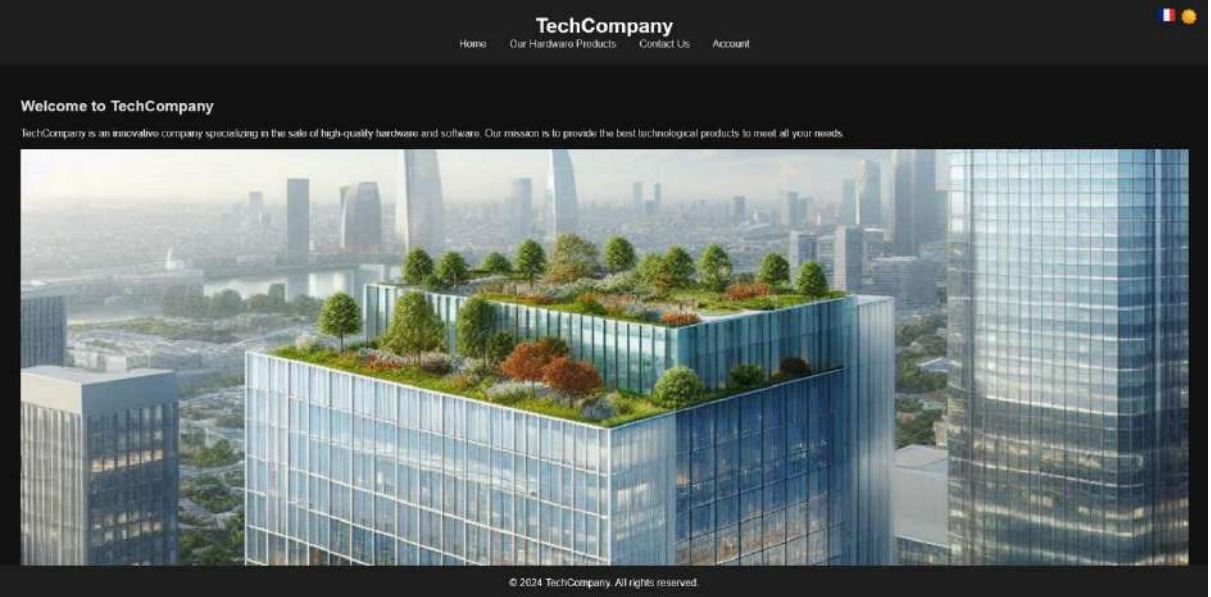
TechCompany

Home Our Hardware Products Contact Us Account

Welcome to TechCompany

TechCompany is an innovative company specializing in the sale of high-quality hardware and software. Our mission is to provide the best technological products to meet all your needs.

© 2024 TechCompany. All rights reserved.